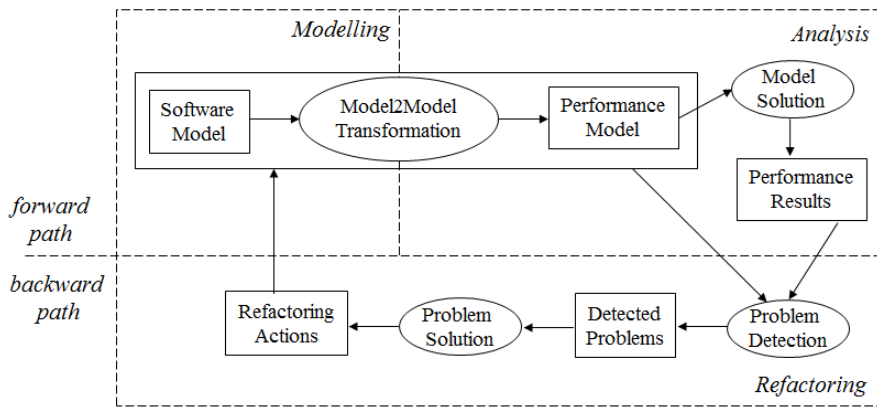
Modelling

Analysis

Software Model

Model2Model Transformation

Performance Model

Model Solution

Performance Results

forward path

backward path

Refactoring Actions

Problem Solution

Detected Problems

Problem Detection

Refactoring